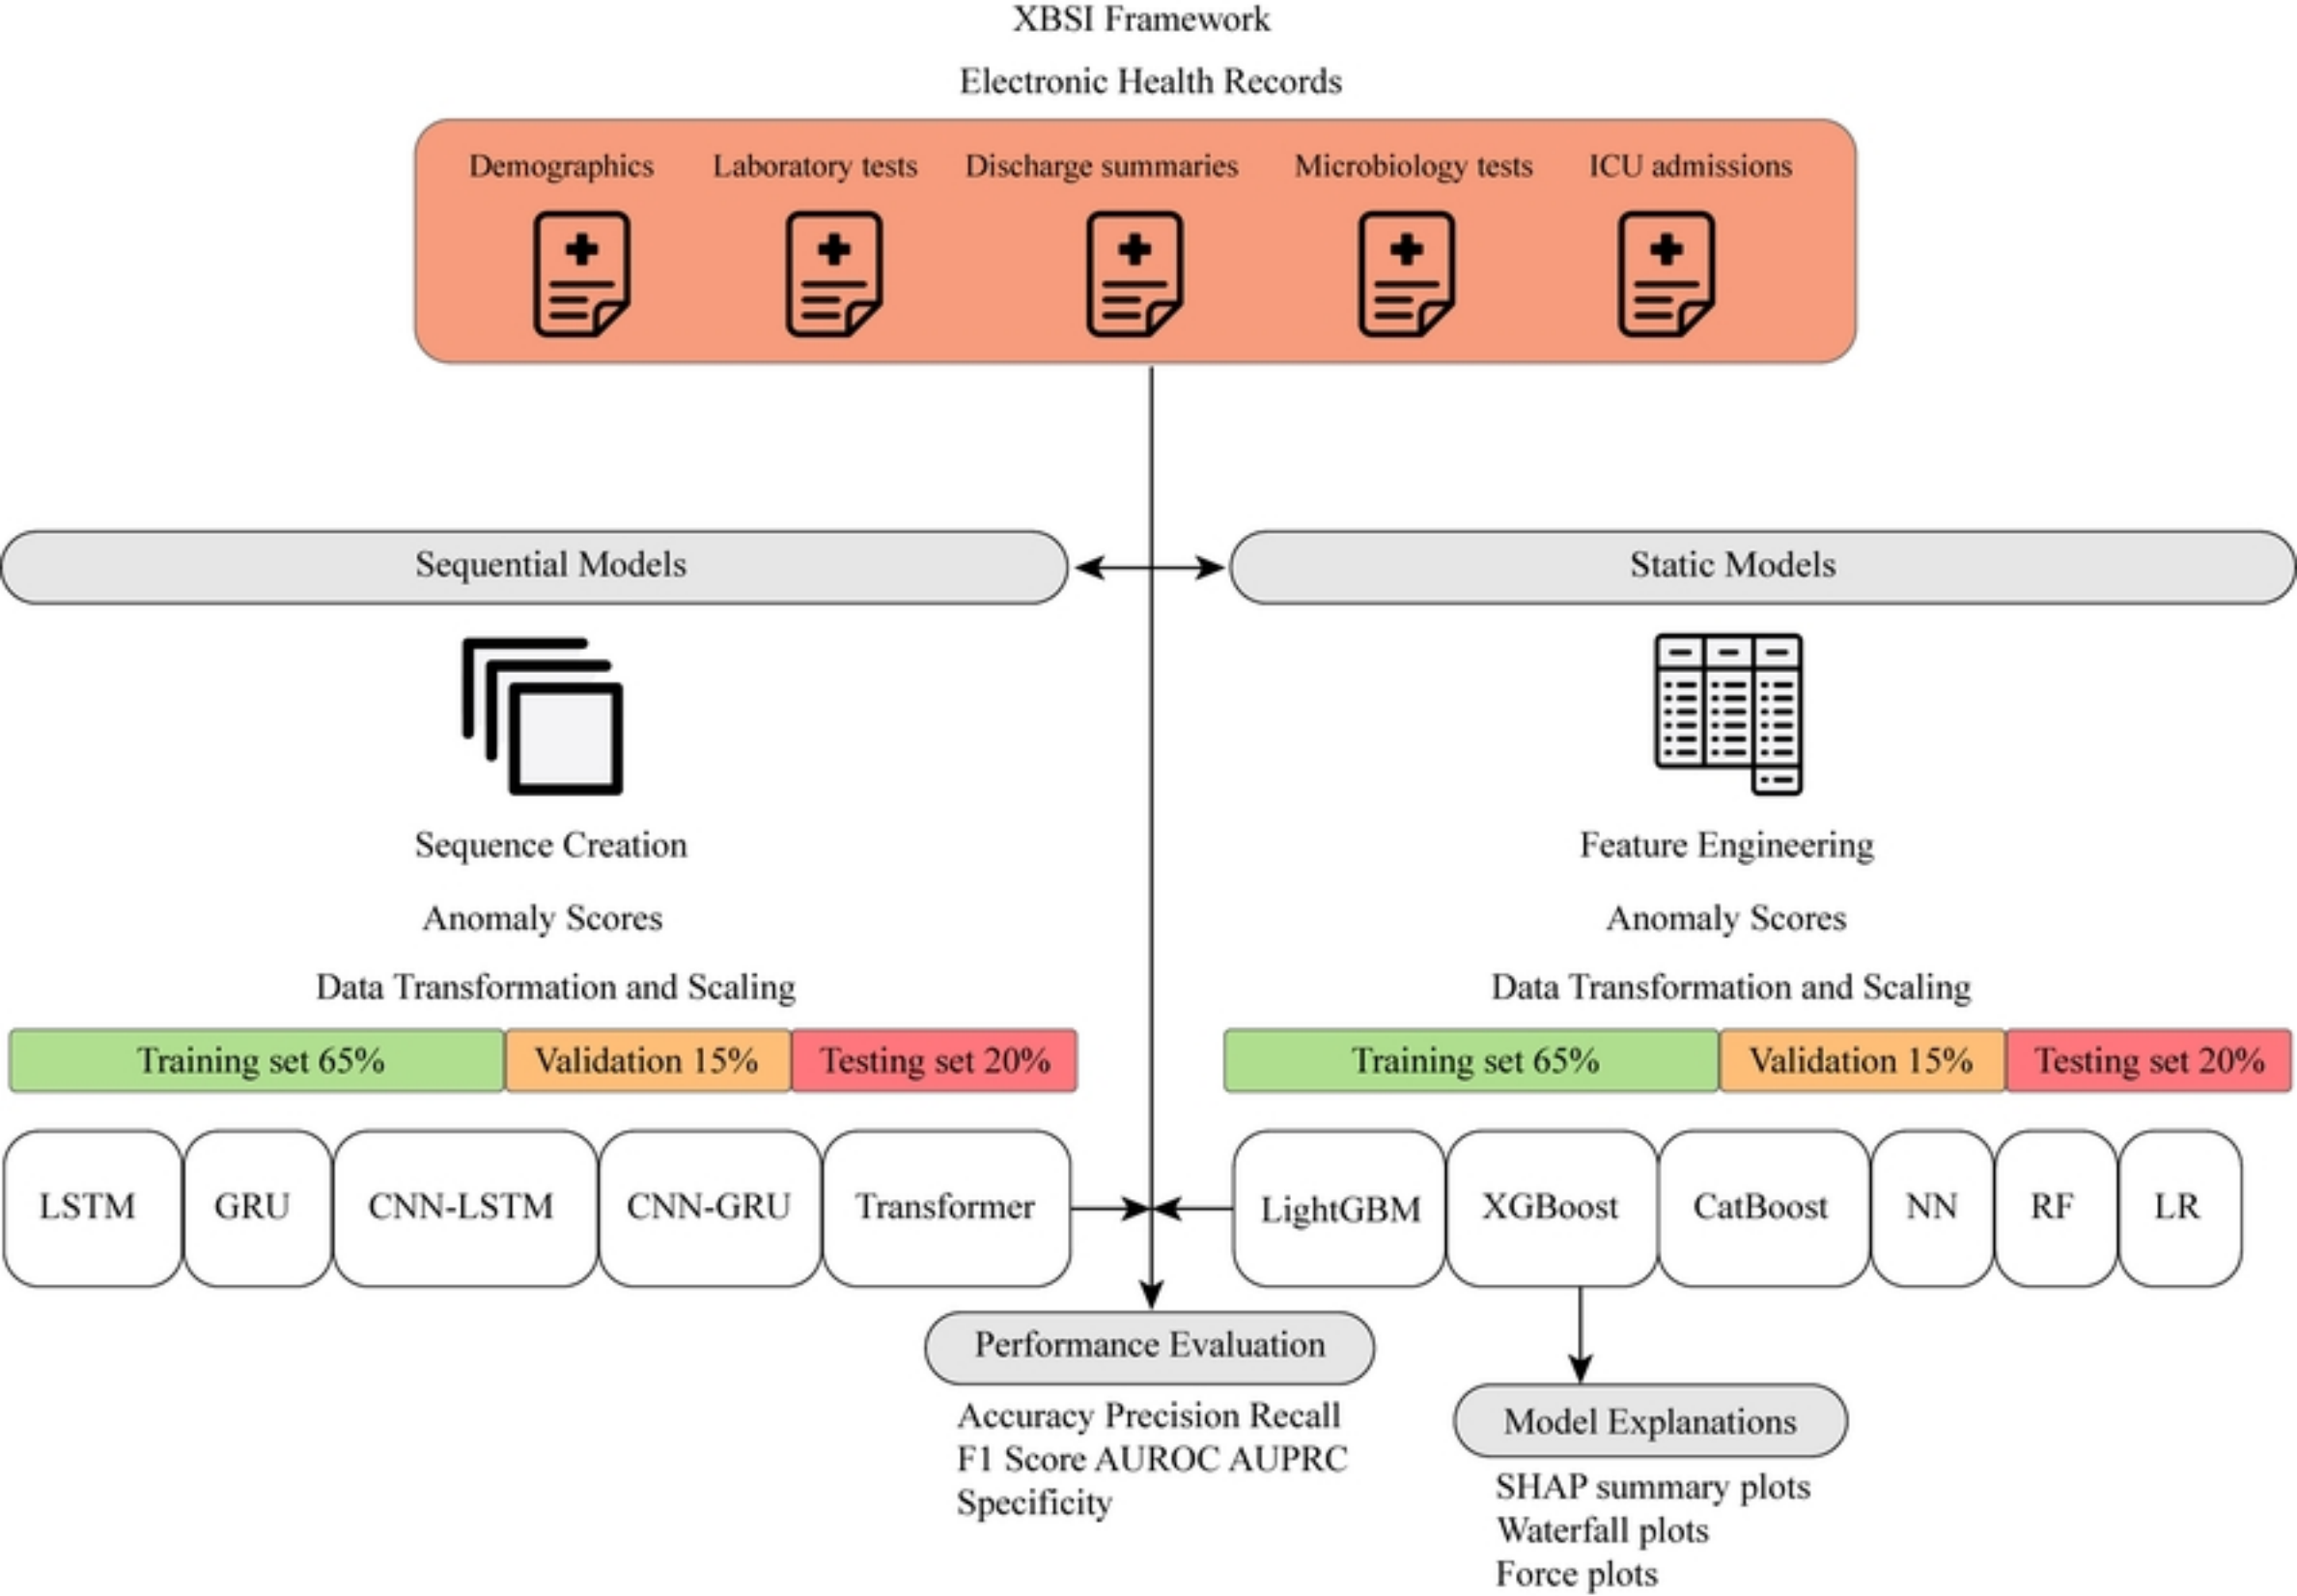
XBSI Framework

Electronic Health Records

Demographics Laboratory tests Discharge summaries Microbiology tests ICU admissions

Sequential Models

Sequence Creation

Anomaly Scores

Data Transformation and Scaling

| Training set 65% | Validation 15% | Testing set 20% |
|---|---|---|

LSTM GRU CNN-LSTM CNN-GRU Transformer

Static Models

Feature Engineering

Anomaly Scores

Data Transformation and Scaling

| Training set 65% | Validation 15% | Testing set 20% |
|---|---|---|

LightGBM XGBoost CatBoost NN RF LR

Performance Evaluation

Accuracy Precision Recall
F1 Score AUROC AUPRC
Specificity

Model Explanations

SHAP summary plots
Waterfall plots
Force plots